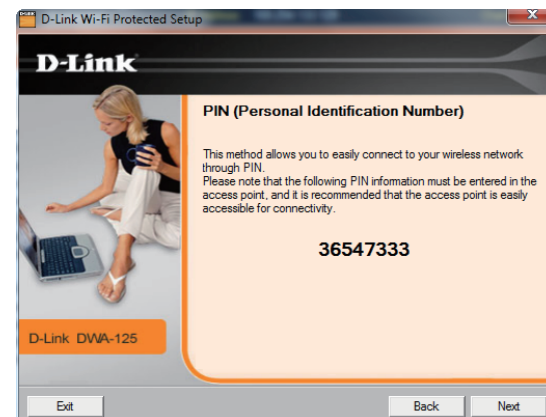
D-Link Wi-Fi Protected Setup

D-Link

PIN (Personal Identification Number)

This method allows you to easily connect to your wireless network through PIN.
Please note that the following PIN information must be entered in the access point, and it is recommended that the access point is easily accessible for connectivity.

36547333

D-Link DWA-125

Exit

Back

Next